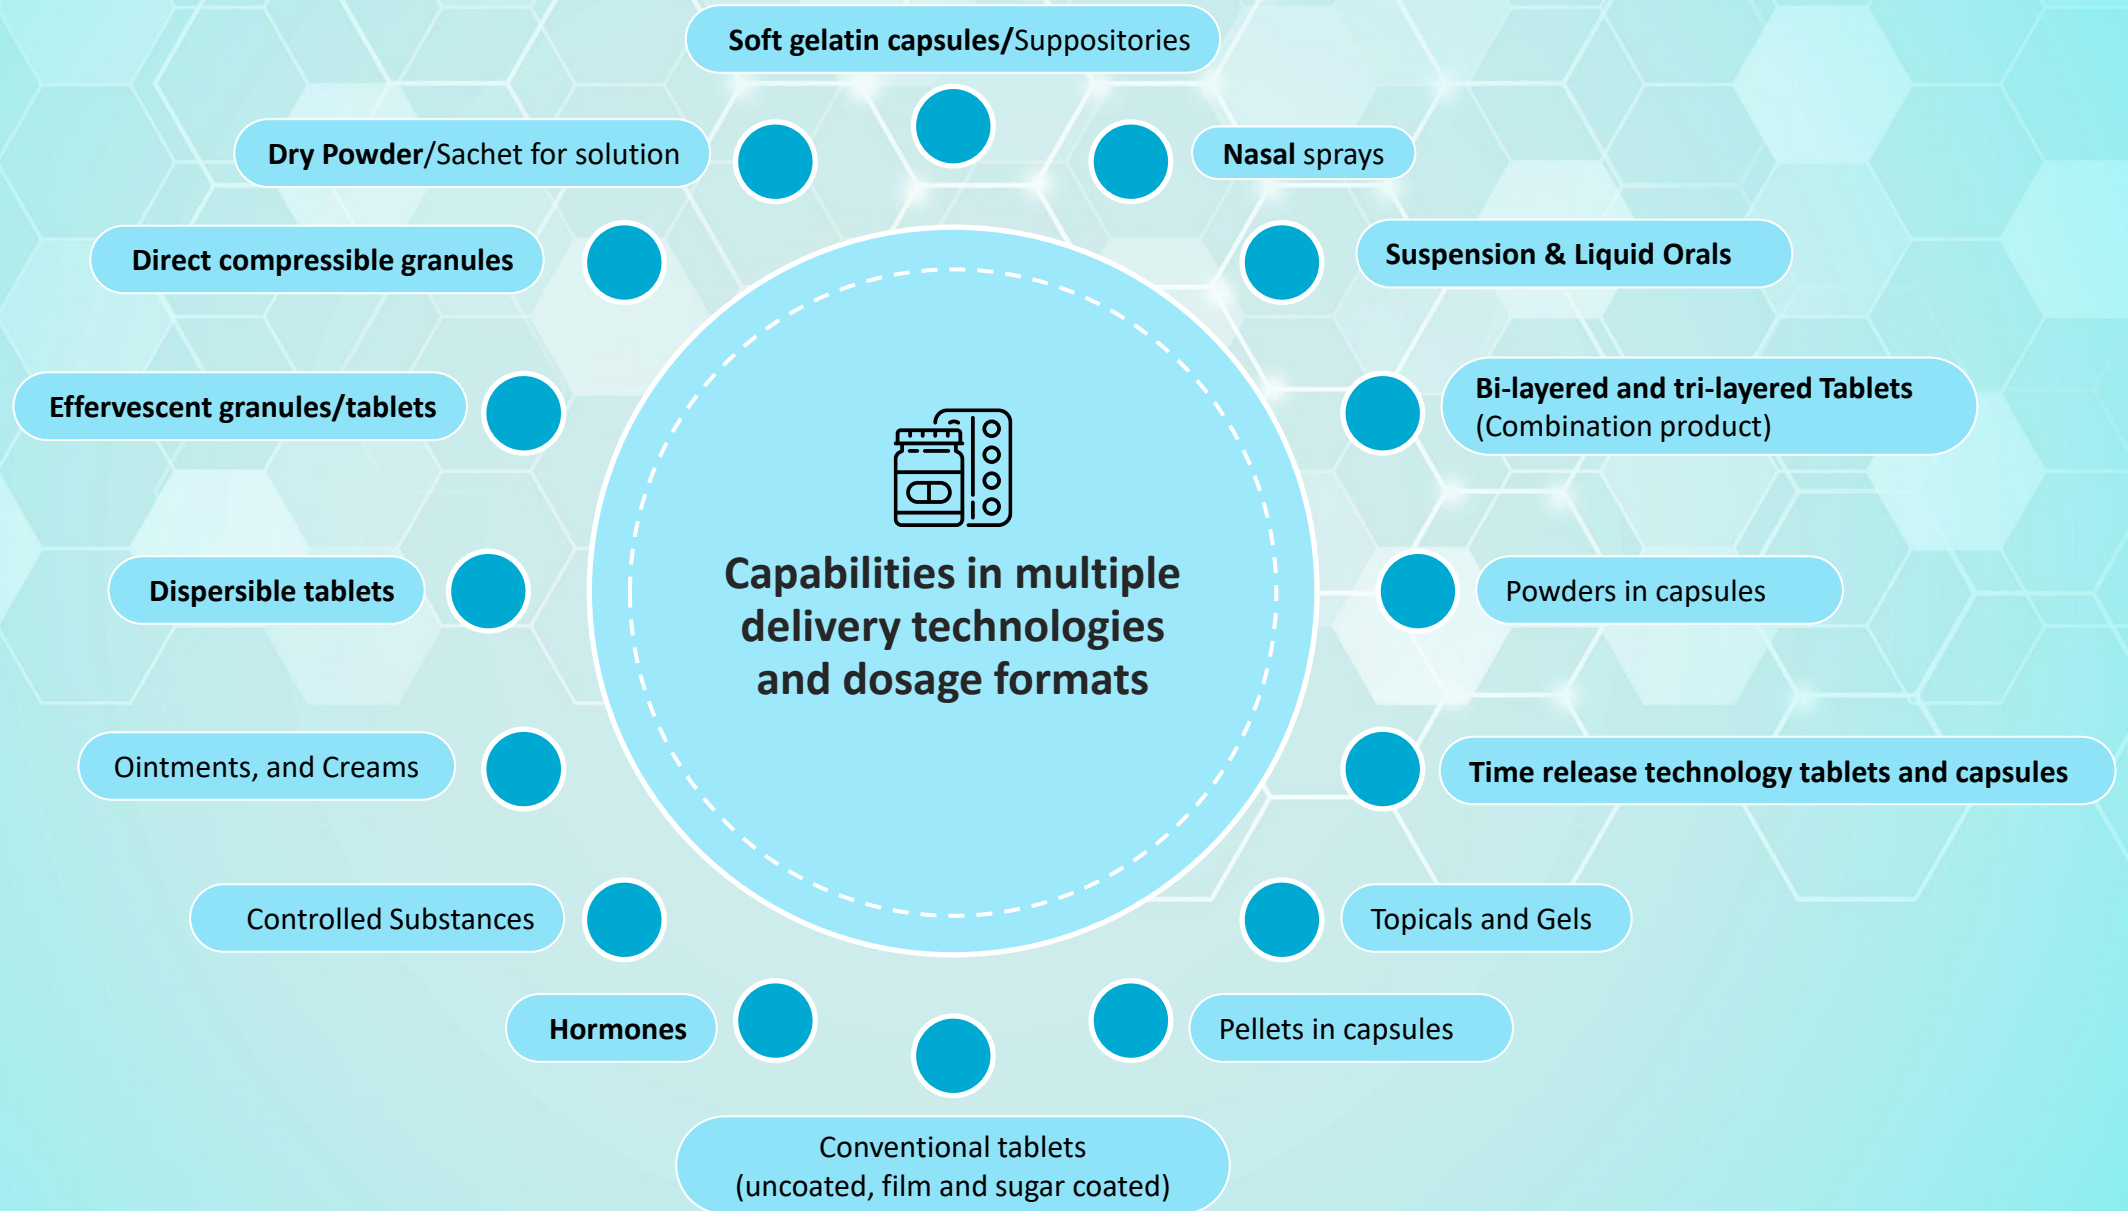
Soft gelatin capsules/Suppositories

Dry Powder/Sachet for solution

Nasal sprays

Direct compressible granules

Suspension & Liquid Orals

Effervescent granules/tablets

Bi-layered and tri-layered Tablets (Combination product)

Capabilities in multiple delivery technologies and dosage formats

Dispersible tablets

Powders in capsules

Ointments, and Creams

Time release technology tablets and capsules

Controlled Substances

Topicals and Gels

Hormones

Pellets in capsules

Conventional tablets (uncoated, film and sugar coated)